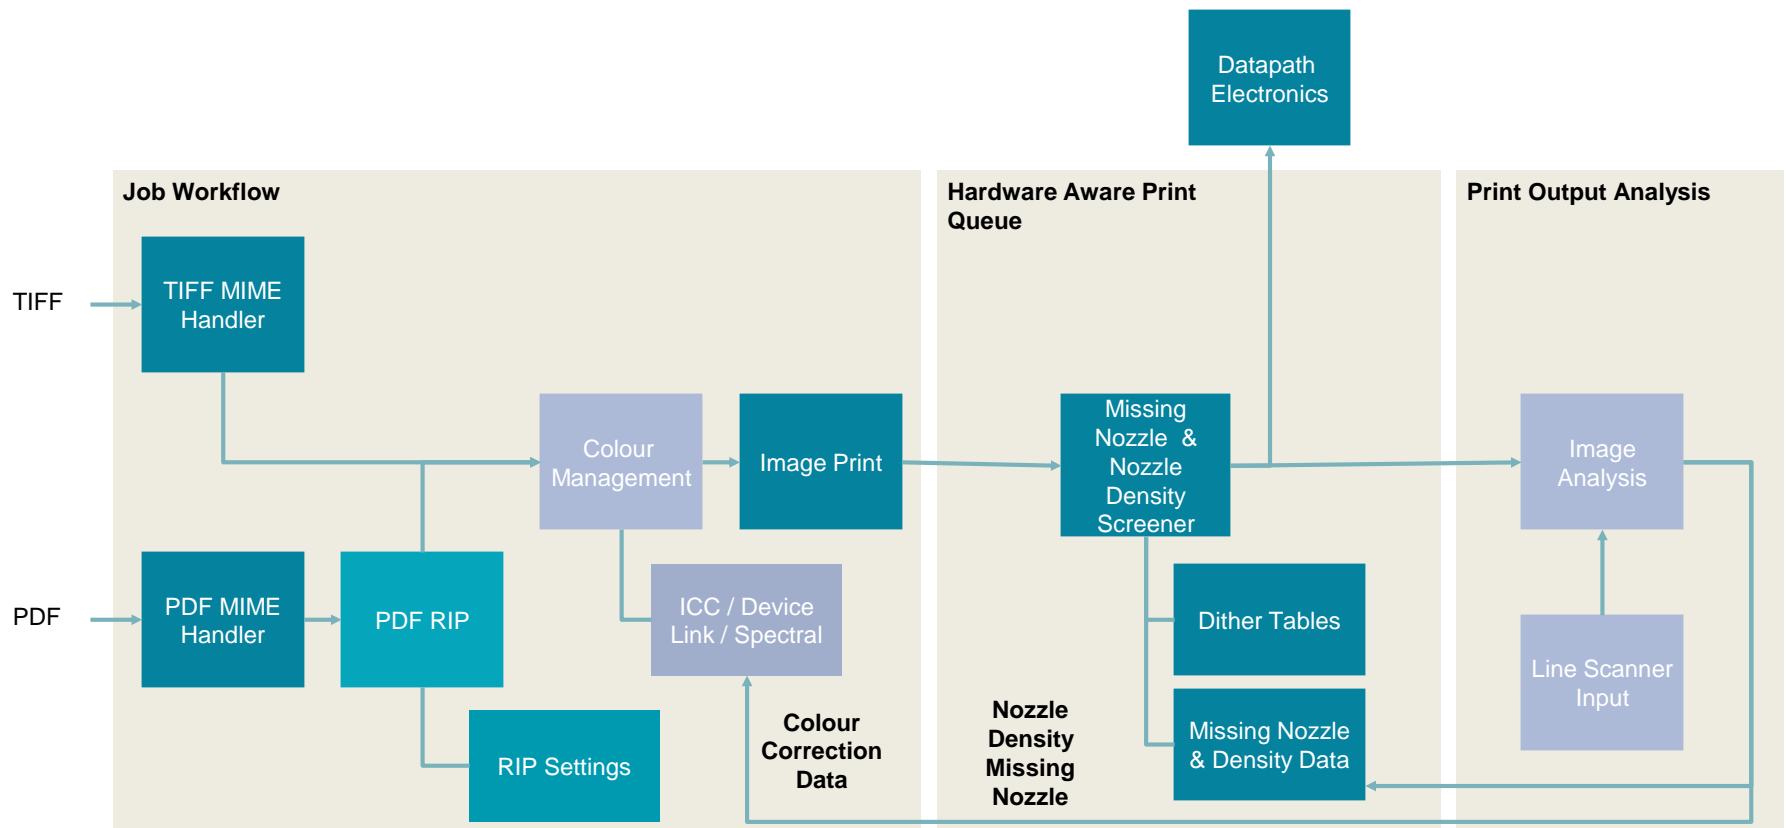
Datapath Electronics

Job Workflow

Hardware Aware Print Queue

Print Output Analysis

TIFF

TIFF MIME Handler

PDF

PDF MIME Handler

PDF RIP

Colour Management

Image Print

ICC / Device Link / Spectral

RIP Settings

Colour Correction Data

Missing Nozzle & Nozzle Density Screener

Dither Tables

Missing Nozzle & Density Data

Nozzle Density Missing Nozzle

Image Analysis

Line Scanner Input